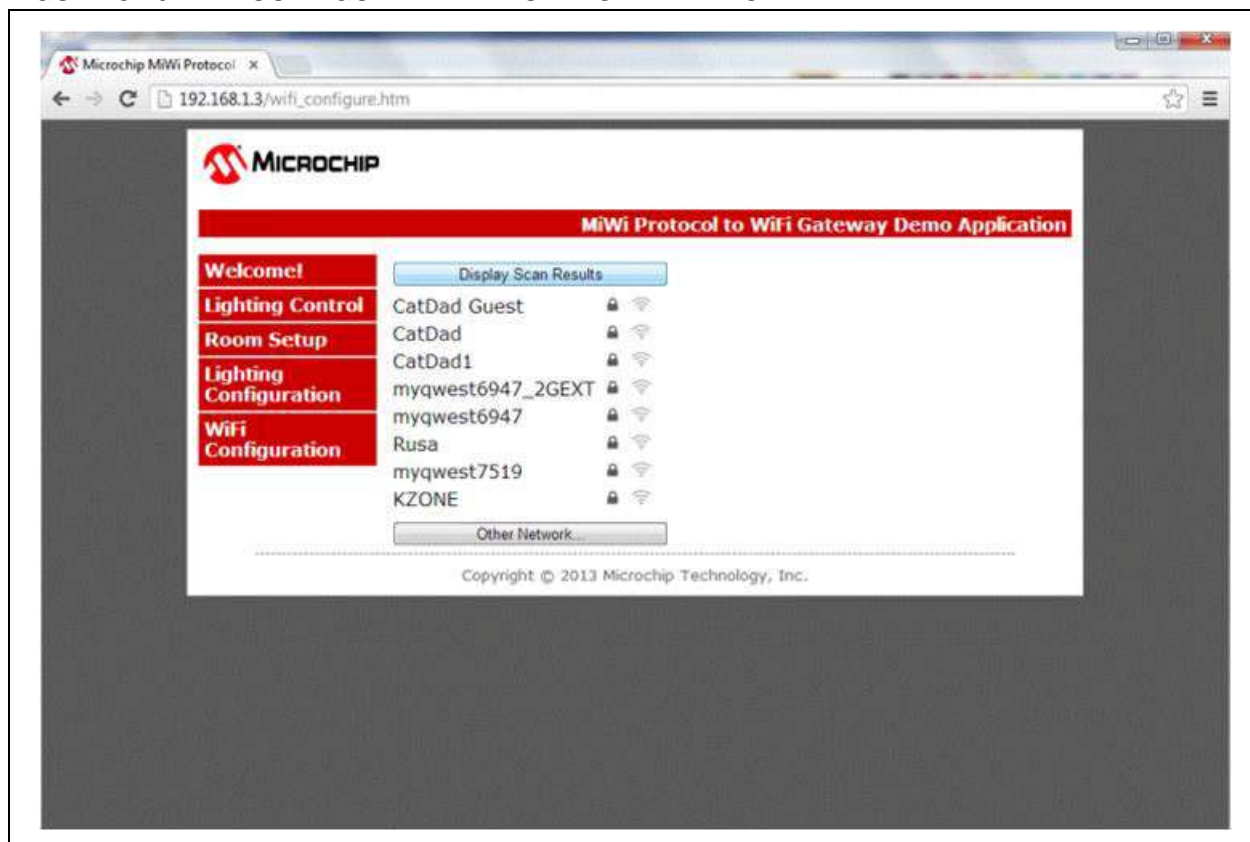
Microchip MiWi Protocol ×

192.168.1.3/wifi_configure.htm

MICROCHIP

MiWi Protocol to WiFi Gateway Demo Application

Welcome!
Lighting Control
Room Setup
Lighting Configuration
WiFi Configuration

Display Scan Results

CatDad Guest
CatDad
CatDad1
myqwest6947_2GEXT
myqwest6947
Rusa
myqwest7519
KZONE

Other Network...

Copyright © 2013 Microchip Technology, Inc.